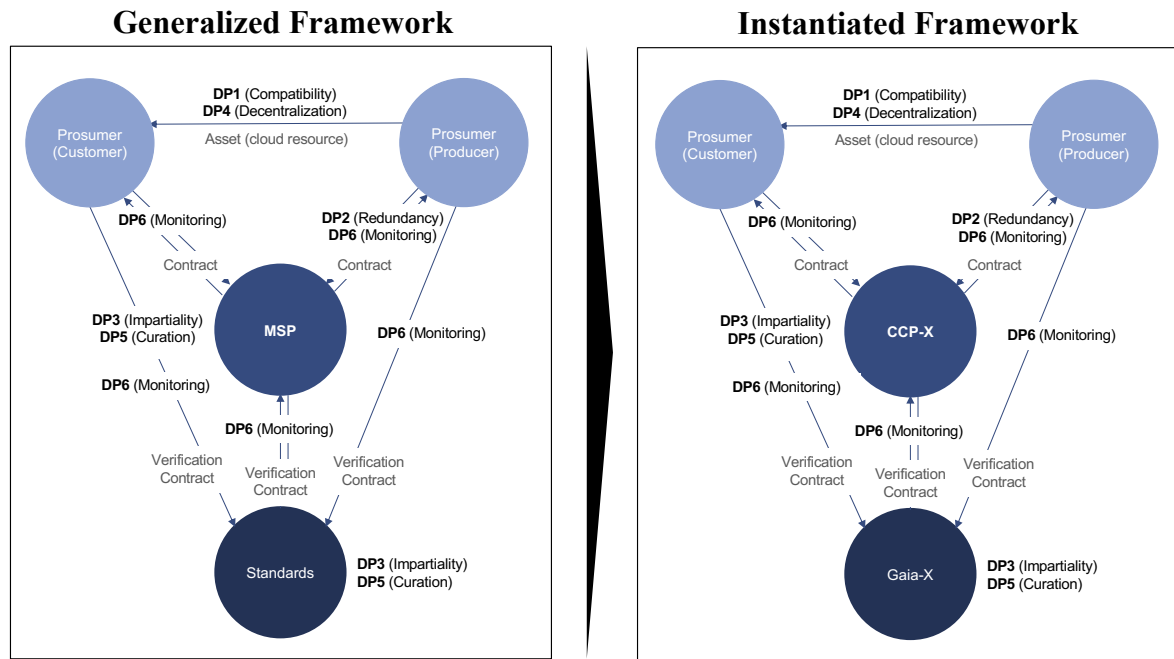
Generalized Framework

DP1 (Compatibility)
DP4 (Decentralization)
Asset (cloud resource)

Prosumer (Customer)

Prosumer (Producer)

DP6 (Monitoring)

DP2 (Redundancy)
DP6 (Monitoring)

Contract

Contract

DP3 (Impartiality)
DP5 (Curation)

MSP

DP6 (Monitoring)

DP6 (Monitoring)

DP6 (Monitoring)

Verification Contract

Verification Contract

Verification Contract

Standards

DP3 (Impartiality)
DP5 (Curation)

Instantiated Framework

DP1 (Compatibility)
DP4 (Decentralization)
Asset (cloud resource)

Prosumer (Customer)

Prosumer (Producer)

DP6 (Monitoring)

DP2 (Redundancy)
DP6 (Monitoring)

Contract

Contract

DP3 (Impartiality)
DP5 (Curation)

CCP-X

DP6 (Monitoring)

DP6 (Monitoring)

DP6 (Monitoring)

Verification Contract

Verification Contract

Verification Contract

Gaia-X

DP3 (Impartiality)
DP5 (Curation)